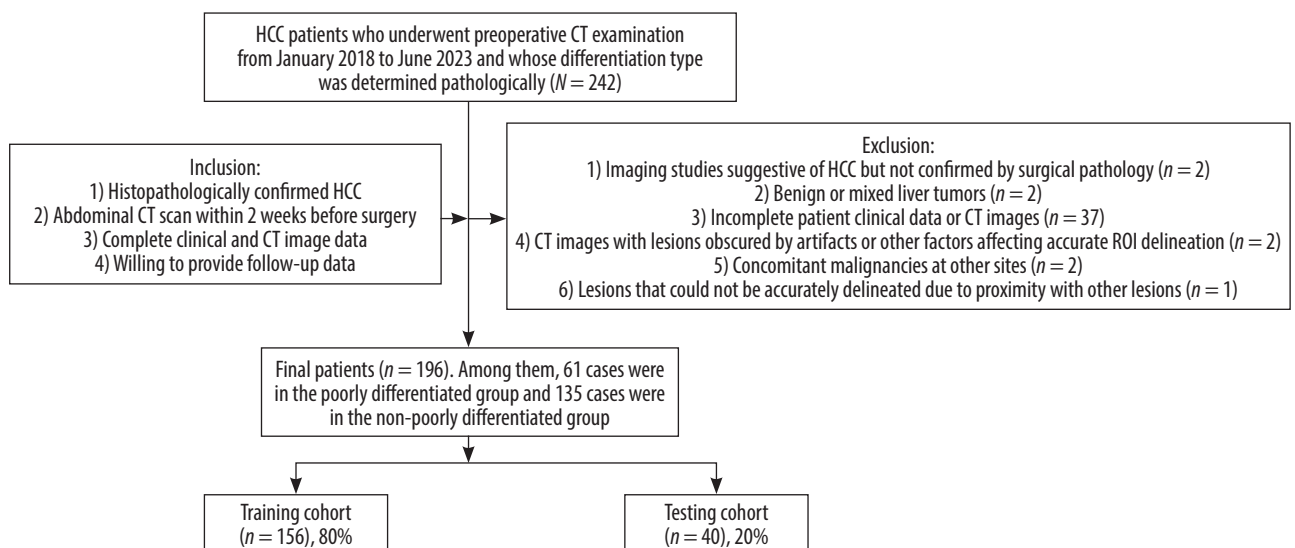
HCC patients who underwent preoperative CT examination from January 2018 to June 2023 and whose differentiation type was determined pathologically ($N = 242$)

Inclusion:
1) Histopathologically confirmed HCC
2) Abdominal CT scan within 2 weeks before surgery
3) Complete clinical and CT image data
4) Willing to provide follow-up data

Exclusion:
1) Imaging studies suggestive of HCC but not confirmed by surgical pathology ($n = 2$)
2) Benign or mixed liver tumors ($n = 2$)
3) Incomplete patient clinical data or CT images ($n = 37$)
4) CT images with lesions obscured by artifacts or other factors affecting accurate ROI delineation ($n = 2$)
5) Concomitant malignancies at other sites ($n = 2$)
6) Lesions that could not be accurately delineated due to proximity with other lesions ($n = 1$)

Final patients ($n = 196$). Among them, 61 cases were in the poorly differentiated group and 135 cases were in the non-poorly differentiated group

Training cohort ($n = 156$), 80%

Testing cohort ($n = 40$), 20%